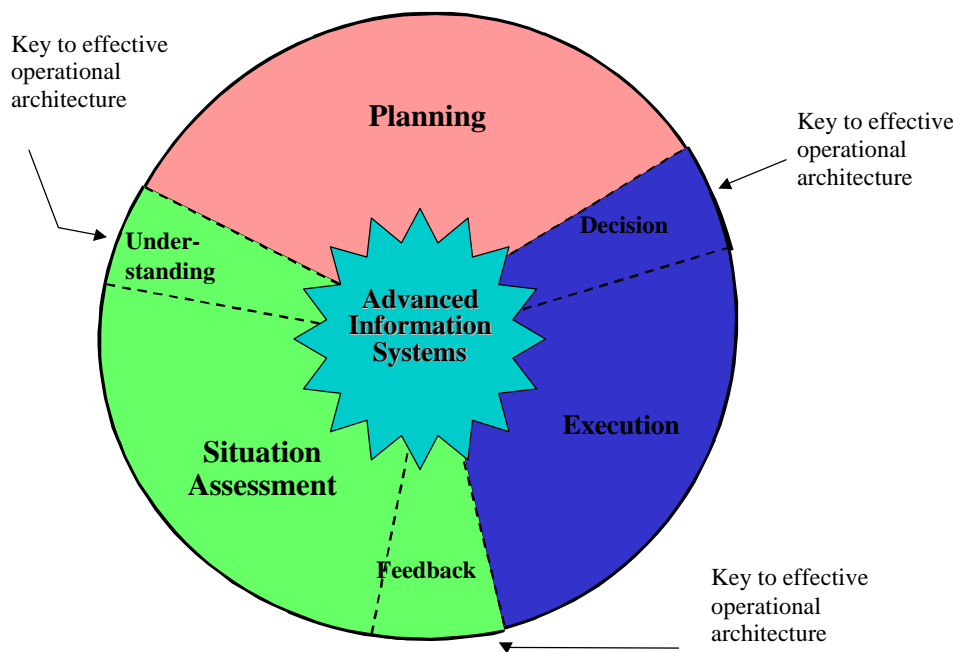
Key to effective operational architecture

Planning

Key to effective operational architecture

Decision

Under-standing

Advanced Information Systems

Execution

Situation Assessment

Feedback

Key to effective operational architecture